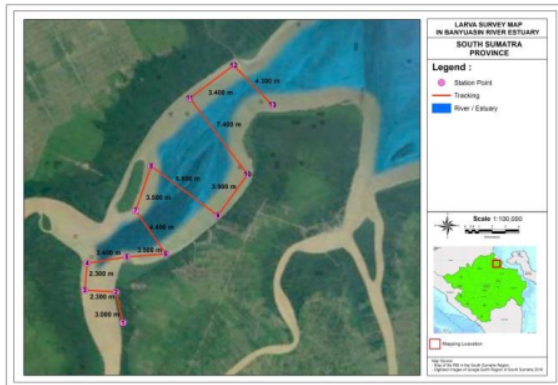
LARVA SURVEY MAP IN BANYUASIN RIVER ESTUARY

SOUTH SUMATRA PROVINCE

Legend :

Station Point

Tracking

River / Estuary

Scale 1:100,000

Mapping Location

12
4.300 m
13
11
3.400 m
7.400 m
9
5.800 m
10
3.900 m
8
3.000 m
7
5.450 m
6
3.400 m
3.500 m
5
4
2.300 m
3
2
2.300 m
3.000 m
1

Map Source :
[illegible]
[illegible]